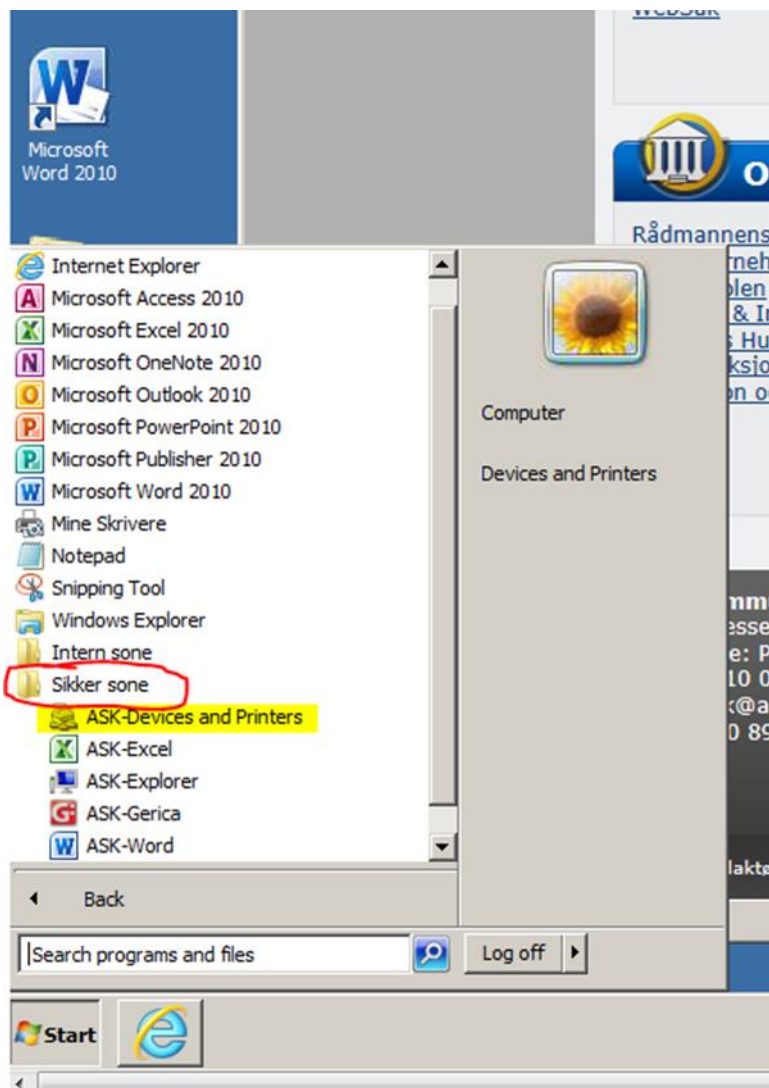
WebSak

Microsoft Word 2010

Rådmannens

Internet Explorer
Microsoft Access 2010
Microsoft Excel 2010
Microsoft OneNote 2010
Microsoft Outlook 2010
Microsoft PowerPoint 2010
Microsoft Publisher 2010
Microsoft Word 2010
Mine Skrivere
Notepad
Snipping Tool
Windows Explorer
Intern sone
Sikker sone
ASK-Devices and Printers
ASK-Excel
ASK-Explorer
ASK-Gerica
ASK-Word

Back

Search programs and files

Computer

Devices and Printers

Log off

Start